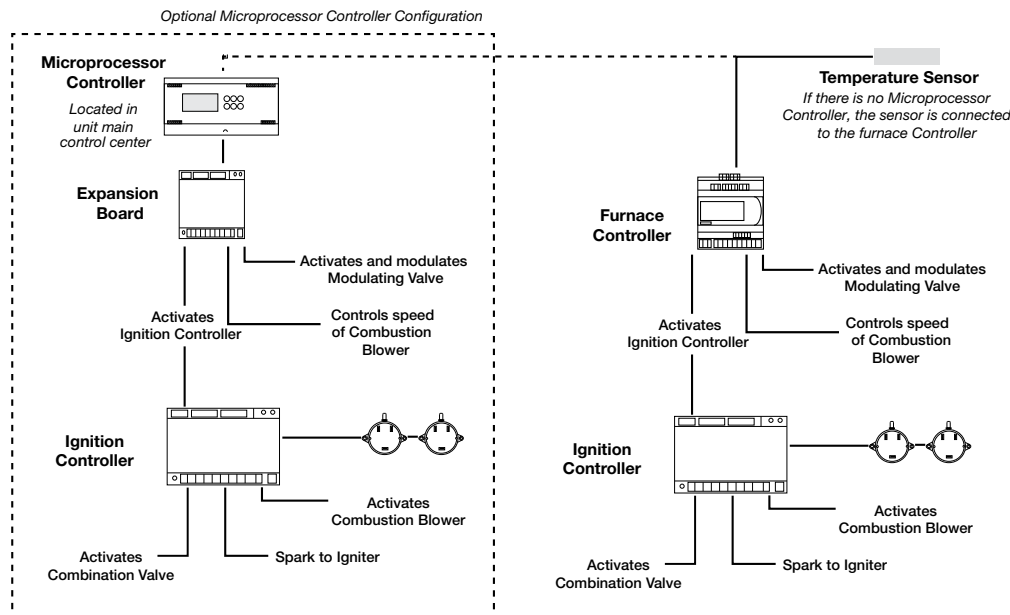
Optional Microprocessor Controller Configuration

Microprocessor Controller

Located in unit main control center

Expansion Board

Activates and modulates Modulating Valve

Activates Ignition Controller

Controls speed of Combustion Blower

Ignition Controller

Activates Combustion Blower

Activates Combination Valve

Spark to Igniter

Temperature Sensor

If there is no Microprocessor Controller, the sensor is connected to the furnace Controller

Furnace Controller

Activates and modulates Modulating Valve

Activates Ignition Controller

Controls speed of Combustion Blower

Ignition Controller

Activates Combustion Blower

Activates Combination Valve

Spark to Igniter